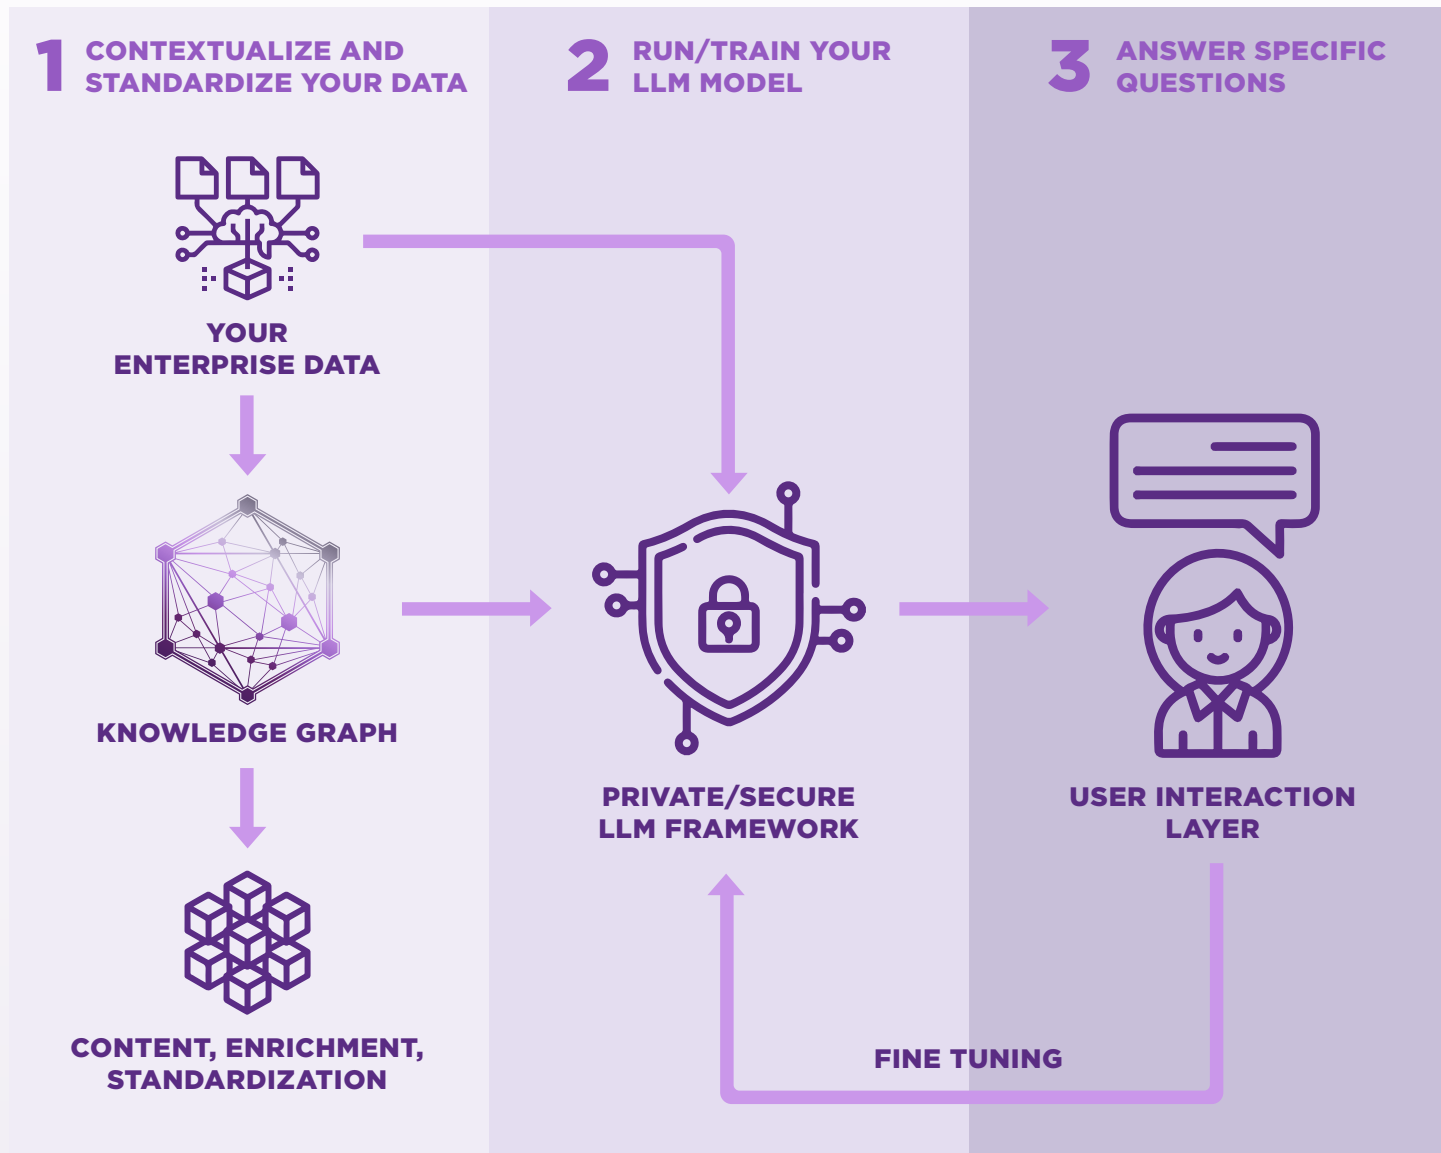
1 CONTEXTUALIZE AND STANDARDIZE YOUR DATA

2 RUN/TRAIN YOUR LLM MODEL

3 ANSWER SPECIFIC QUESTIONS

YOUR ENTERPRISE DATA

KNOWLEDGE GRAPH

CONTENT, ENRICHMENT, STANDARDIZATION

PRIVATE/SECURE LLM FRAMEWORK

USER INTERACTION LAYER

FINE TUNING